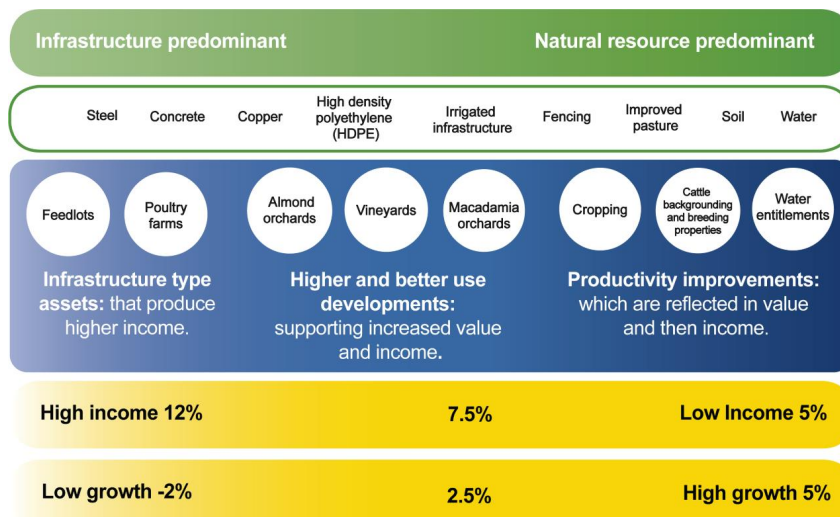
Infrastructure predominant

Natural resource predominant

Steel Concrete Copper High density polyethylene (HDPE) Irrigated infrastructure Fencing Improved pasture Soil Water

Feedlots

Poultry farms

Almond orchards

Vineyards

Macadamia orchards

Cropping

Cattle backgrounding and breeding properties

Water entitlements

**Infrastructure type assets:** that produce higher income.

**Higher and better use developments:** supporting increased value and income.

**Productivity improvements:** which are reflected in value and then income.

High income 12%

7.5%

Low Income 5%

Low growth -2%

2.5%

High growth 5%